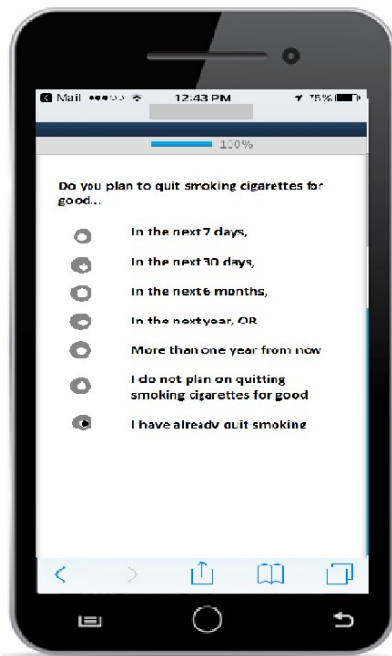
Mail ●●●○○ 12:43 PM 75%

100%

Do you plan to quit smoking cigarettes for good...

In the next 7 days,

In the next 30 days,

In the next 6 months,

In the next year, OR

More than one year from now

I do not plan on quitting smoking cigarettes for good

I have already quit smoking